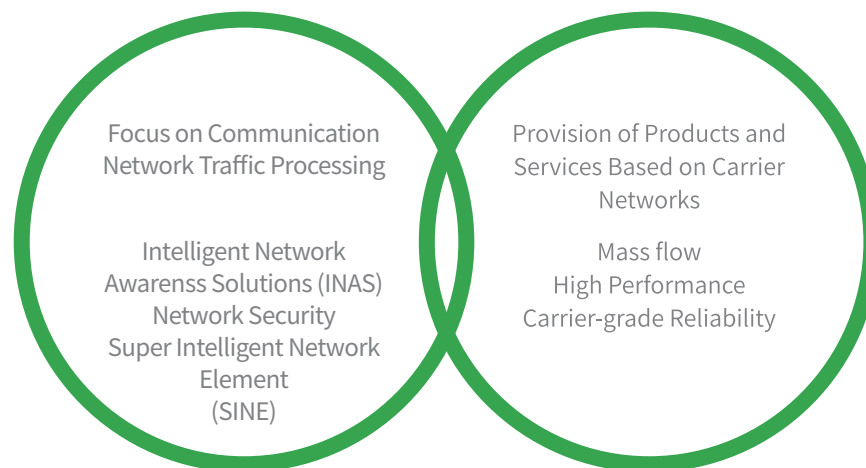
Focus on Communication Network Traffic Processing

Intelligent Network Awarenss Solutions (INAS)
Network Security
Super Intelligent Network Element
(SINE)

Provision of Products and Services Based on Carrier Networks

Mass flow
High Performance
Carrier-grade Reliability